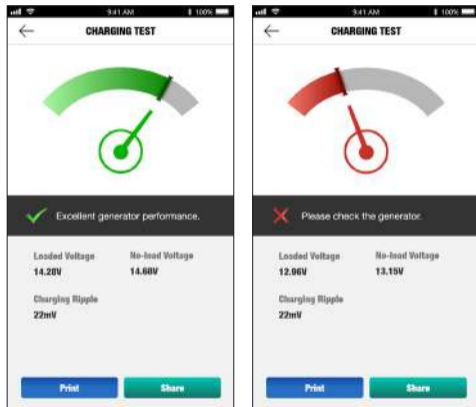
9:41 AM 100%
CHARGING TEST

Excellent generator performance.

Loaded Voltage
14.28V

No-load Voltage
14.68V

Charging Ripple
22mV

Print

Share

9:41 AM 100%
CHARGING TEST

Please check the generator.

Loaded Voltage
12.96V

No-load Voltage
13.15V

Charging Ripple
22mV

Print

Share